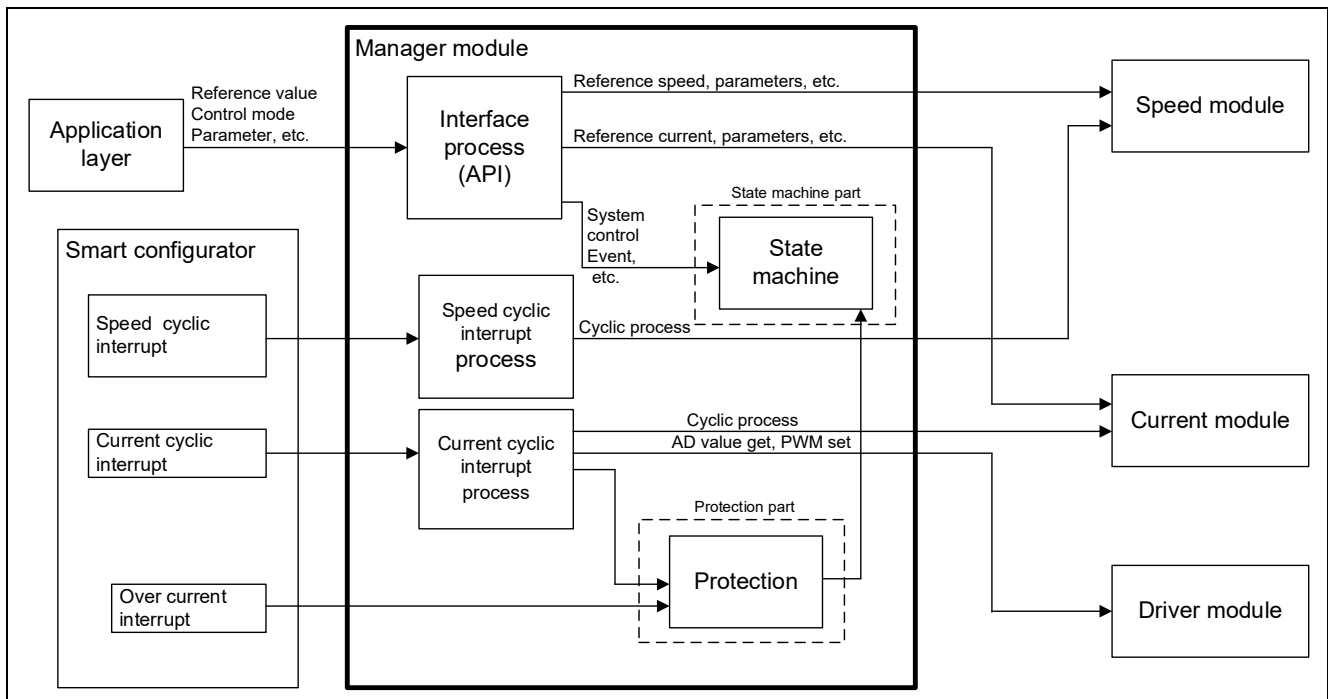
Manager module

Application layer

Reference value
Control mode
Parameter, etc.

Interface process (API)

Reference speed, parameters, etc.

Reference current, parameters, etc.

Speed module

State machine part

System control Event, etc.

State machine

Smart configurator

Speed cyclic interrupt

Speed cyclic interrupt process

Cyclic process

Current cyclic interrupt

Current cyclic interrupt process

Cyclic process

AD value get, PWM set

Current module

Protection part

Over current interrupt

Protection

Driver module